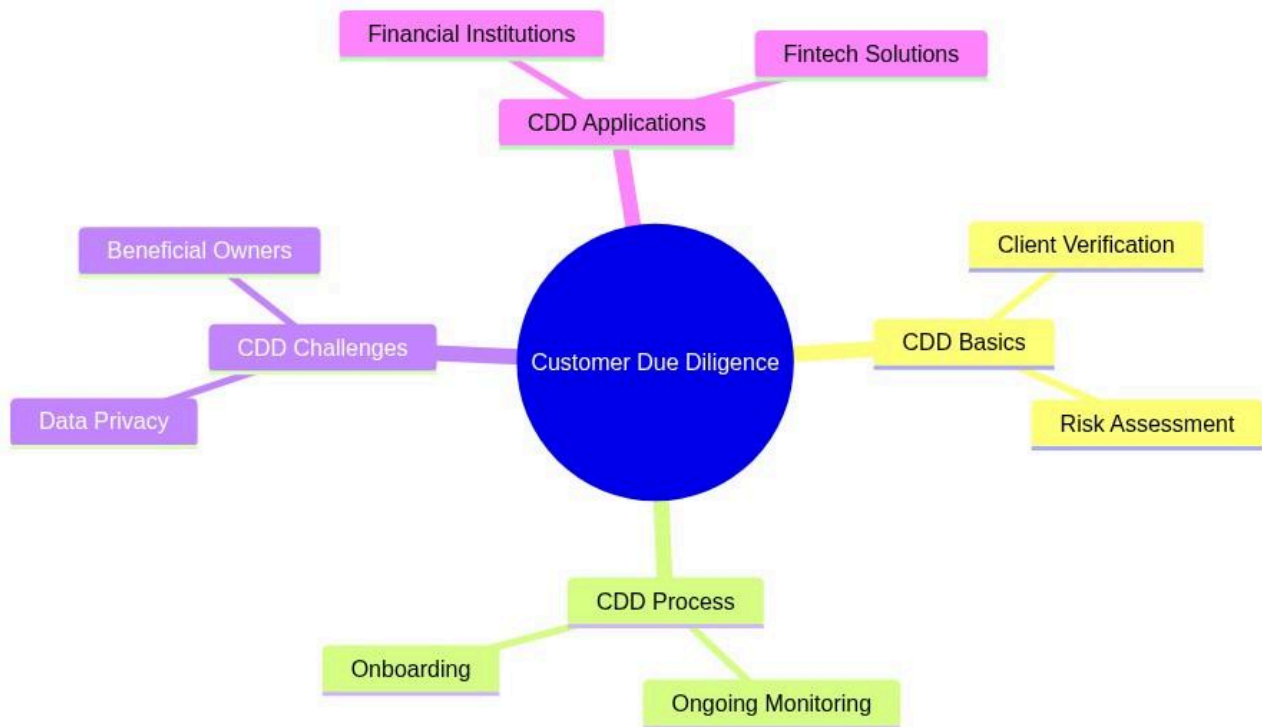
Customer Due Diligence

CDD Applications

Financial Institutions

Fintech Solutions

CDD Basics

Client Verification

Risk Assessment

CDD Process

Onboarding

Ongoing Monitoring

CDD Challenges

Beneficial Owners

Data Privacy